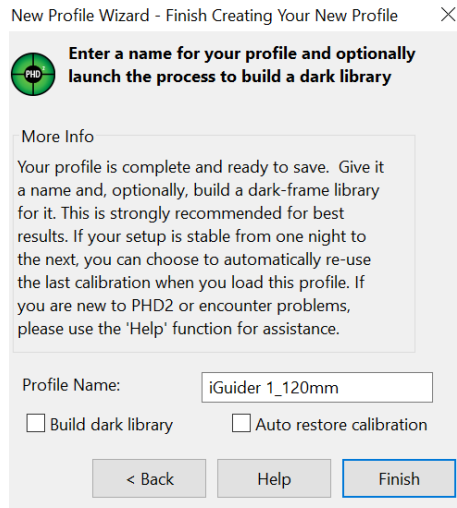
New Profile Wizard - Finish Creating Your New Profile

×

PHD2

Enter a name for your profile and optionally launch the process to build a dark library

More Info

Your profile is complete and ready to save. Give it a name and, optionally, build a dark-frame library for it. This is strongly recommended for best results. If your setup is stable from one night to the next, you can choose to automatically re-use the last calibration when you load this profile. If you are new to PHD2 or encounter problems, please use the 'Help' function for assistance.

Profile Name: iGuider 1_120mm

Build dark library

Auto restore calibration

< Back

Help

Finish